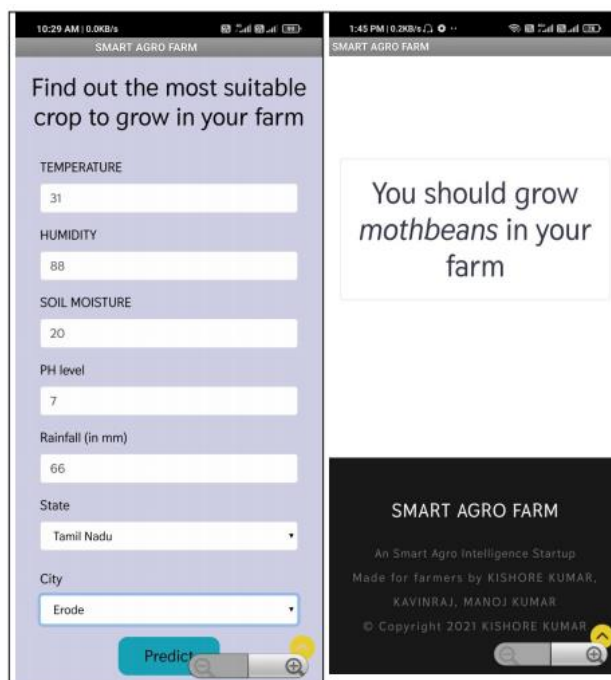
10:29 AM | 0.0KB/s

SMART AGRO FARM

Find out the most suitable crop to grow in your farm

TEMPERATURE

31

HUMIDITY

88

SOIL MOISTURE

20

PH level

7

Rainfall (in mm)

66

State

Tamil Nadu

City

Erode

Predict

1:45 PM | 0.2KB/s

SMART AGRO FARM

You should grow *mothbeans* in your farm

SMART AGRO FARM

An Smart Agro Intelligence Startup

Made for farmers by KISHORE KUMAR, KAVINRAJ, MANOJ KUMAR

© Copyright 2021 KISHORE KUMAR